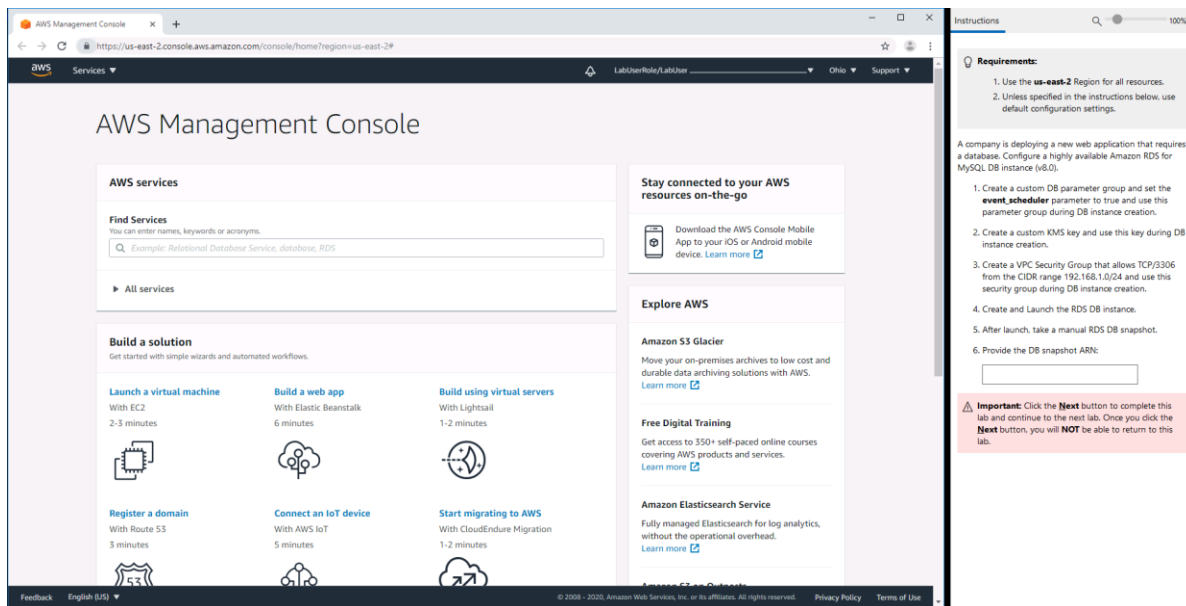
AWS Management Console ×  +

https://us-east-2.console.aws.amazon.com/console/home?region=us-east-2#

aws  Services ▼  LabUserRole/LabUser ▼  Ohio ▼  Support ▼

AWS Management Console

AWS services

Find Services
You can enter names, keywords or acronyms.
Example: Relational Database Service, database, RDS

▶ All services

Build a solution
Get started with simple wizards and automated workflows.

Launch a virtual machine
With EC2
2-3 minutes

Build a web app
With Elastic Beanstalk
6 minutes

Build using virtual servers
With Lightsail
1-2 minutes

Register a domain
With Route 53
3 minutes

Connect an IoT device
With AWS IoT
5 minutes

Start migrating to AWS
With CloudEndure Migration
1-2 minutes

Stay connected to your AWS resources on-the-go

Download the AWS Console Mobile App to your iOS or Android mobile device. Learn more

Explore AWS

Amazon S3 Glacier
Move your on-premises archives to low cost and durable data archiving solutions with AWS.
Learn more

Free Digital Training
Get access to 350+ self-paced online courses covering AWS products and services.
Learn more

Amazon Elasticsearch Service
Fully managed Elasticsearch for log analytics, without the operational overhead.
Learn more

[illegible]

Feedback  English (US) ▼  © 2008 - 2020, Amazon Web Services, Inc. or its affiliates. All rights reserved.  Privacy Policy  Terms of Use

Instructions  100%

Requirements:
1. Use the us-east-2 Region for all resources.
2. Unless specified in the instructions below, use default configuration settings.

A company is deploying a new web application that requires a database. Configure a highly available Amazon RDS for MySQL DB instance (v8.0).

1. Create a custom DB parameter group and set the event_scheduler parameter to true and use this parameter group during DB instance creation.

2. Create a custom KMS key and use this key during DB instance creation.

3. Create a VPC Security Group that allows TCP/3306 from the CIDR range 192.168.1.0/24 and use this security group during DB instance creation.

4. Create and Launch the RDS DB instance.

5. After launch, take a manual RDS DB snapshot.

6. Provide the DB snapshot ARN:

Important: Click the Next button to complete this lab and continue to the next lab. Once you click the Next button, you will NOT be able to return to this lab.